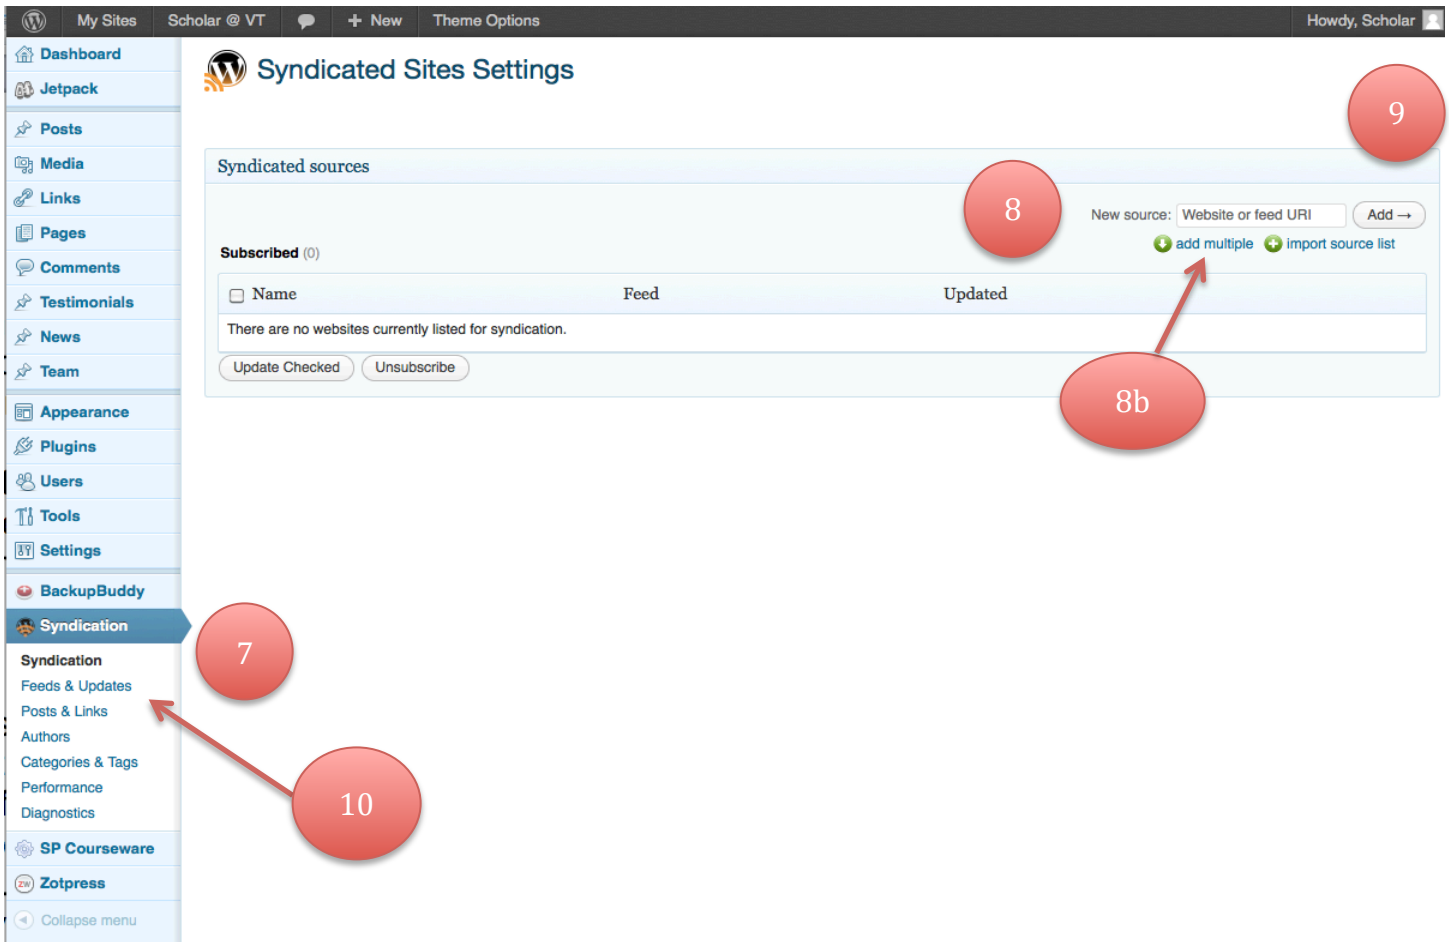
My Sites Scholar @ VT + New Theme Options Howdy, Scholar

Dashboard
Jetpack
Posts
Media
Links
Pages
Comments
Testimonials
News
Team
Appearance
Plugins
Users
Tools
Settings
BackupBuddy
Syndication
Syndication
Feeds & Updates
Posts & Links
Authors
Categories & Tags
Performance
Diagnostics
SP Courseware
Zotpress
Collapse menu

Syndicated Sites Settings

9

Syndicated sources

8

New source: Website or feed URI Add →
add multiple import source list

Subscribed (0)

| Name | Feed | Updated |
|---|---|---|
| There are no websites currently listed for syndication. | | |

Update Checked Unsubscribe

8b

7

10